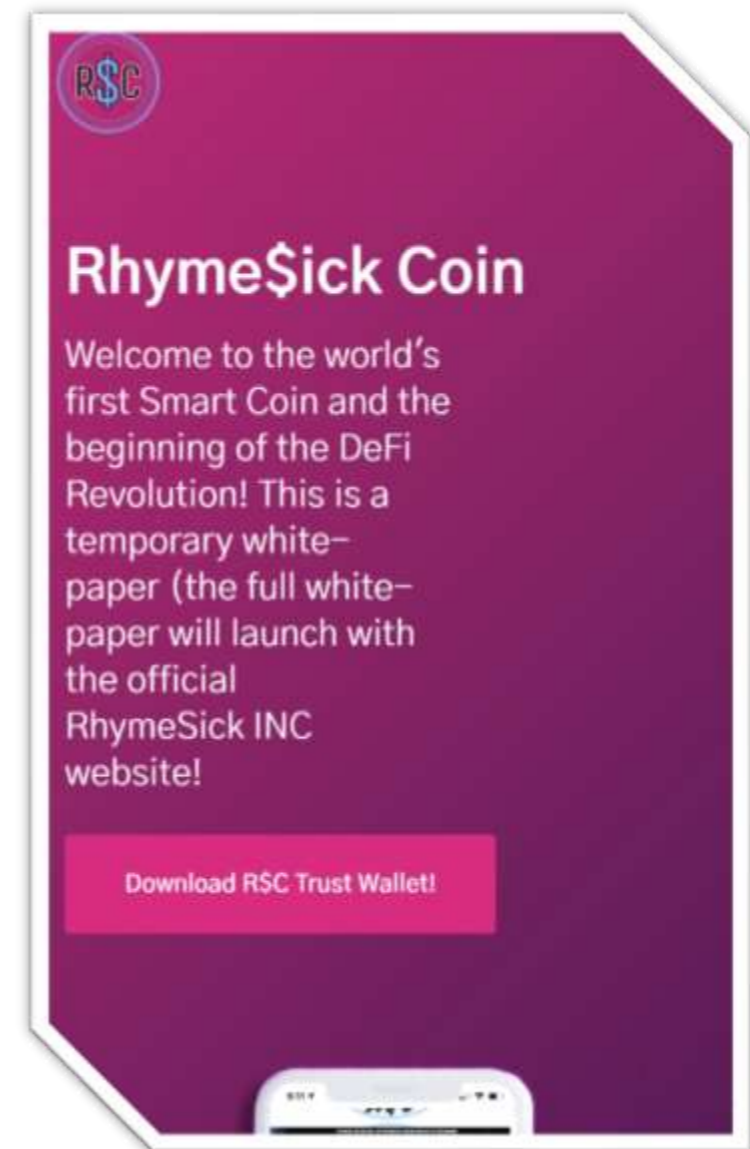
R$C

Rhyme$ick Coin

Welcome to the world's first Smart Coin and the beginning of the DeFi Revolution! This is a temporary white-paper (the full white-paper will launch with the official RhymeSick INC website!

Download R$C Trust Wallet!